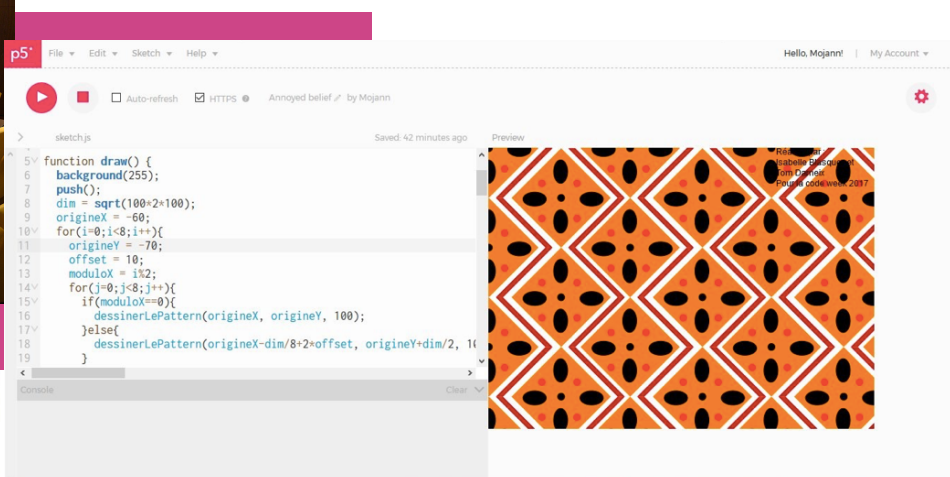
p5*
File ▾ Edit ▾ Sketch ▾ Help ▾
Hello, Mojann! | My Account ▾

Auto-refresh
HTTPS
Annoyed belief by Mojann

sketch.js
Saved: 42 minutes ago
Preview

5 function draw() {
6 background(255);
7 push();
8 dim = sqrt(100*2*100);
9 origineX = -60;
10 for(i=0;i<8;i++){
11 origineY = -70;
12 offset = 10;
13 moduloX = i%2;
14 for(j=0;j<8;j++){
15 if(moduloX==0){
16 dessinerLePattern(origineX, origineY, 100);
17 }else{
18 dessinerLePattern(origineX-dim/8+2*offset, origineY+dim/2, 10
19 }

Console
Clear

Réalisé par
Isabelle Blasquez et
Tom Daniel
Pour la code week 2017